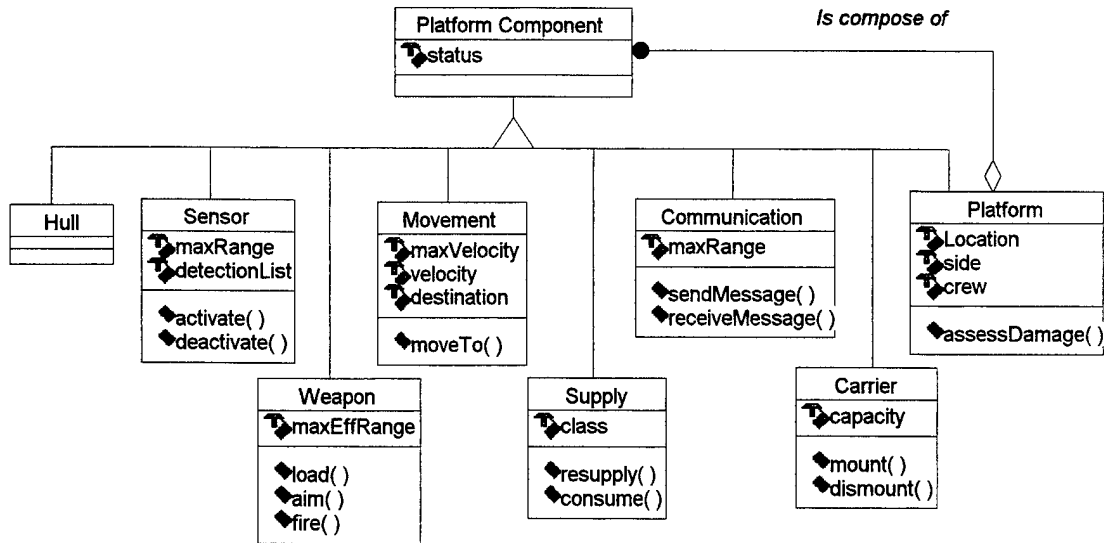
Platform Component
status

Is compose of

Hull

Sensor
maxRange
detectionList
activate( )
deactivate( )

Movement
maxVelocity
velocity
destination
moveTo( )

Communication
maxRange
sendMessage( )
receiveMessage( )

Platform
Location
side
crew
assessDamage( )

Weapon
maxEffRange
load( )
aim( )
fire( )

Supply
class
resupply( )
consume( )

Carrier
capacity
mount( )
dismount( )